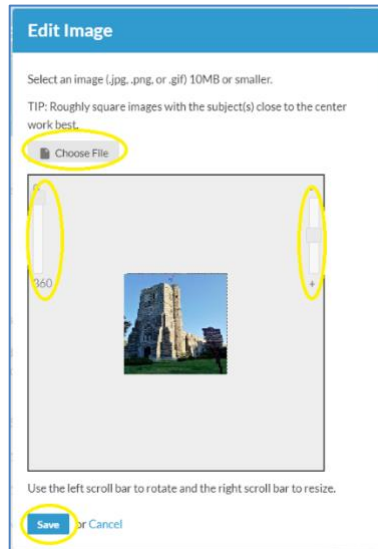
Edit Image

Select an image (.jpg, .png, or .gif) 10MB or smaller.

TIP: Roughly square images with the subject(s) close to the center work best.

Choose File

0

360

+

Use the left scroll bar to rotate and the right scroll bar to resize.

Save or Cancel